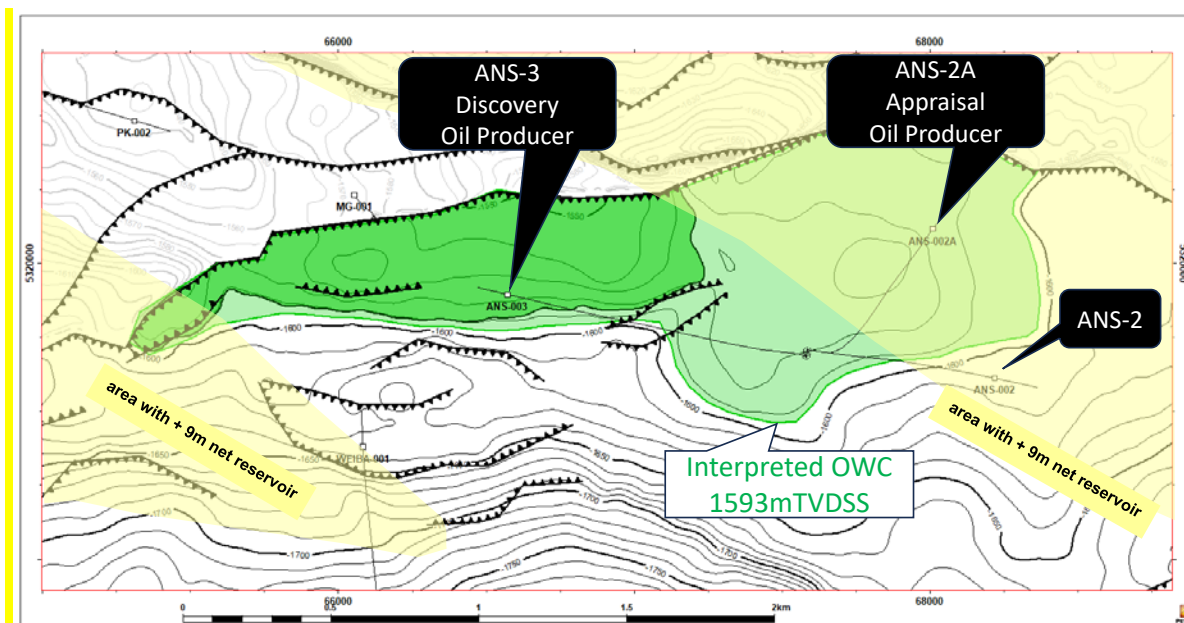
66000
68000
ANS-3
Discovery
Oil Producer
ANS-2A
Appraisal
Oil Producer
PK-002
MG-001
5320000
ANS-002A
ANS-003
ANS-2
ANS-002
area with + 9m net reservoir
area with + 9m net reservoir
WEIBA-001
Interpreted OWC
1593mTVDSS
-1600
-1600
-1650
-1700
-1700
-1750
-1750
66000
68000
0
0.5
1
1.5
2km